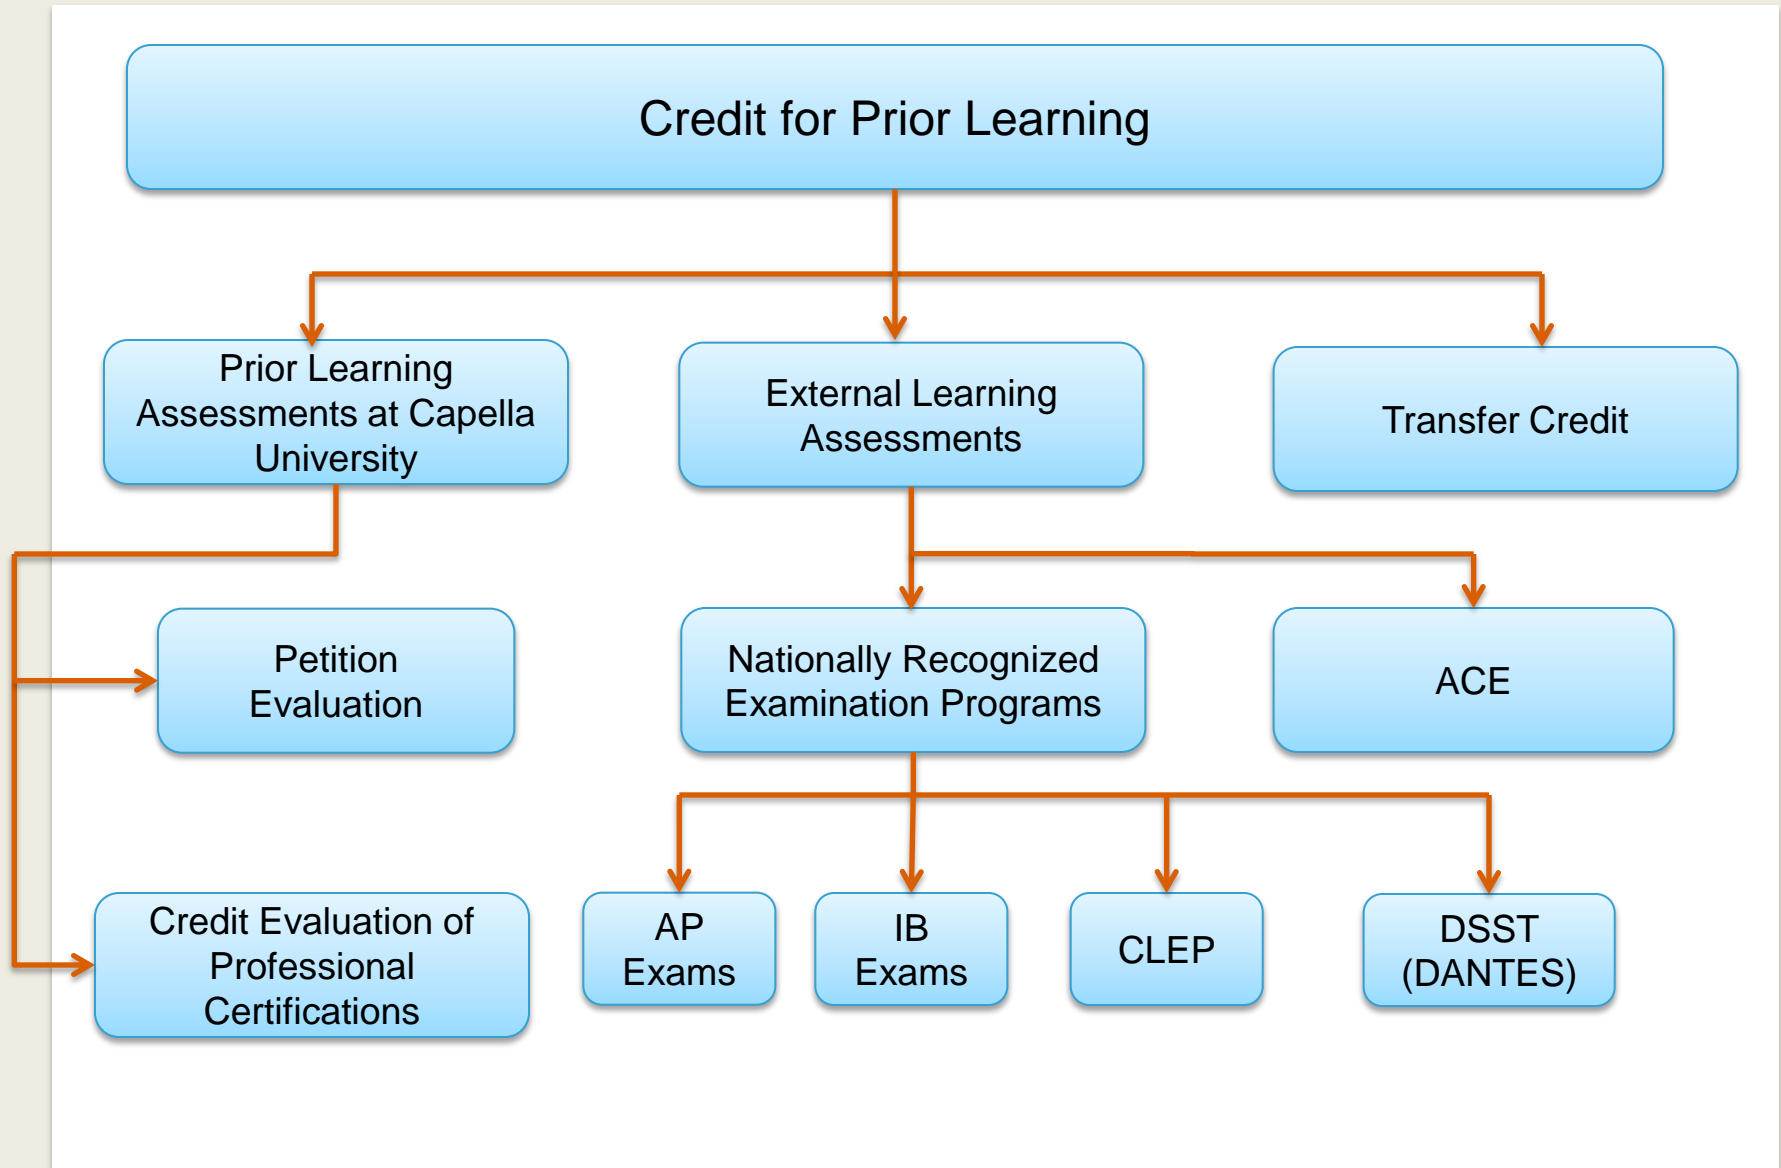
Credit for Prior Learning

Prior Learning Assessments at Capella University

External Learning Assessments

Transfer Credit

Petition Evaluation

Nationally Recognized Examination Programs

ACE

Credit Evaluation of Professional Certifications

AP Exams

IB Exams

CLEP

DSST (DANTES)